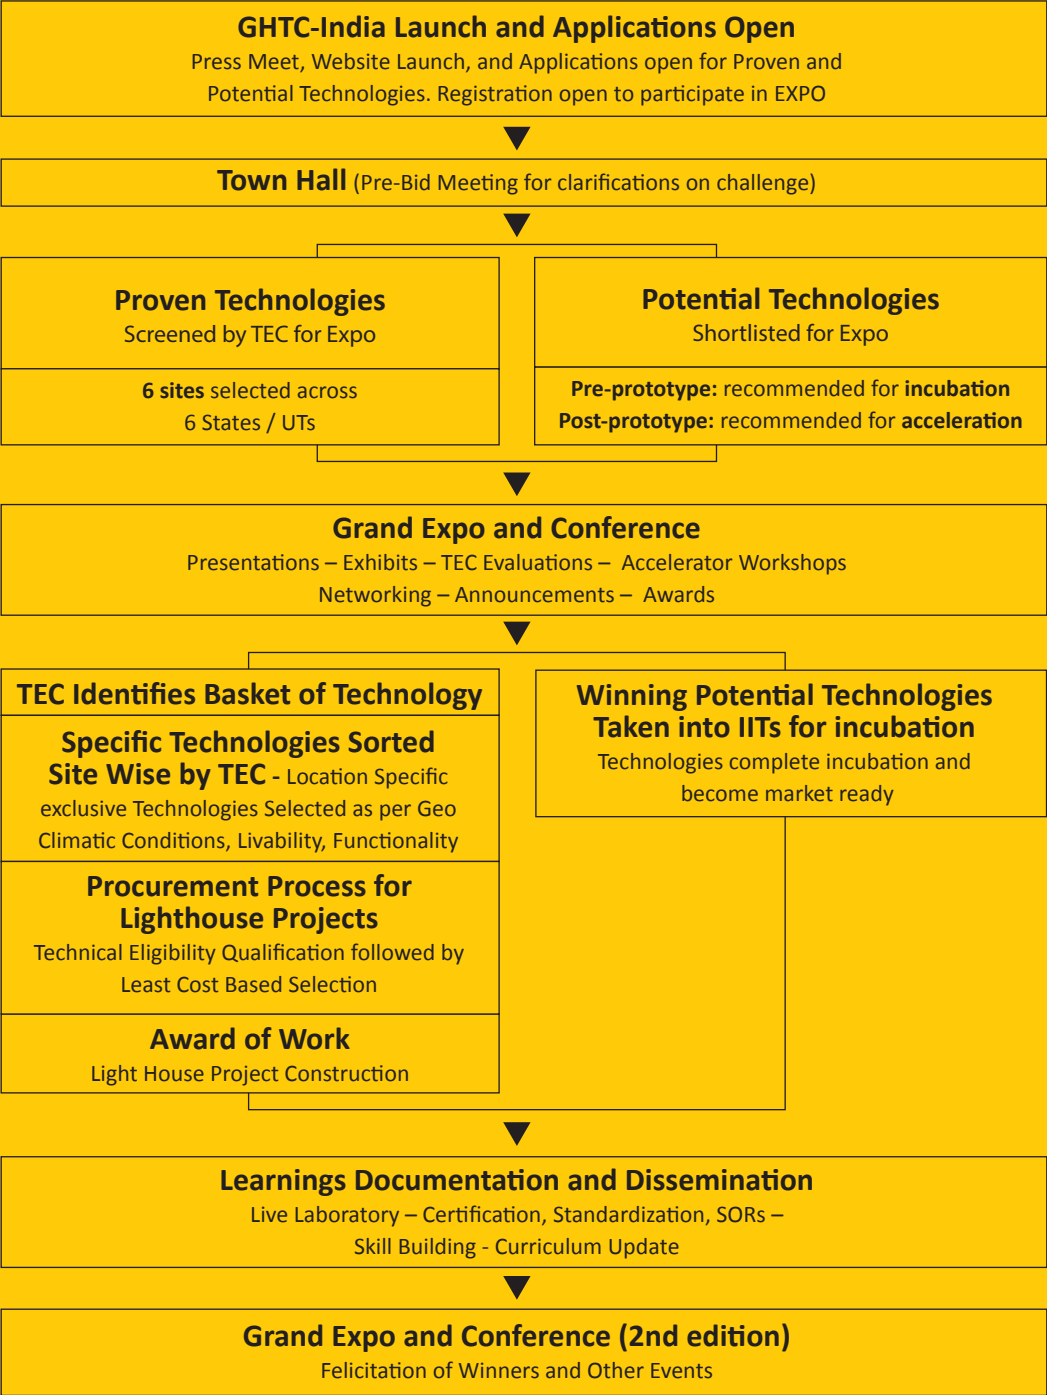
GHTC-India Launch and Applications Open
Press Meet, Website Launch, and Applications open for Proven and Potential Technologies. Registration open to participate in EXPO

Town Hall (Pre-Bid Meeting for clarifications on challenge)

Proven Technologies
Screened by TEC for Expo

6 sites selected across 6 States / UTs

Potential Technologies
Shortlisted for Expo

Pre-prototype: recommended for incubation
Post-prototype: recommended for acceleration

Grand Expo and Conference
Presentations – Exhibits – TEC Evaluations – Accelerator Workshops
Networking – Announcements – Awards

TEC Identifies Basket of Technology

Specific Technologies Sorted Site Wise by TEC - Location Specific exclusive Technologies Selected as per Geo Climatic Conditions, Livability, Functionality

Procurement Process for Lighthouse Projects
Technical Eligibility Qualification followed by Least Cost Based Selection

Award of Work
Light House Project Construction

Winning Potential Technologies Taken into IITs for incubation
Technologies complete incubation and become market ready

Learnings Documentation and Dissemination
Live Laboratory – Certification, Standardization, SORs – Skill Building - Curriculum Update

Grand Expo and Conference (2nd edition)
Felicitation of Winners and Other Events